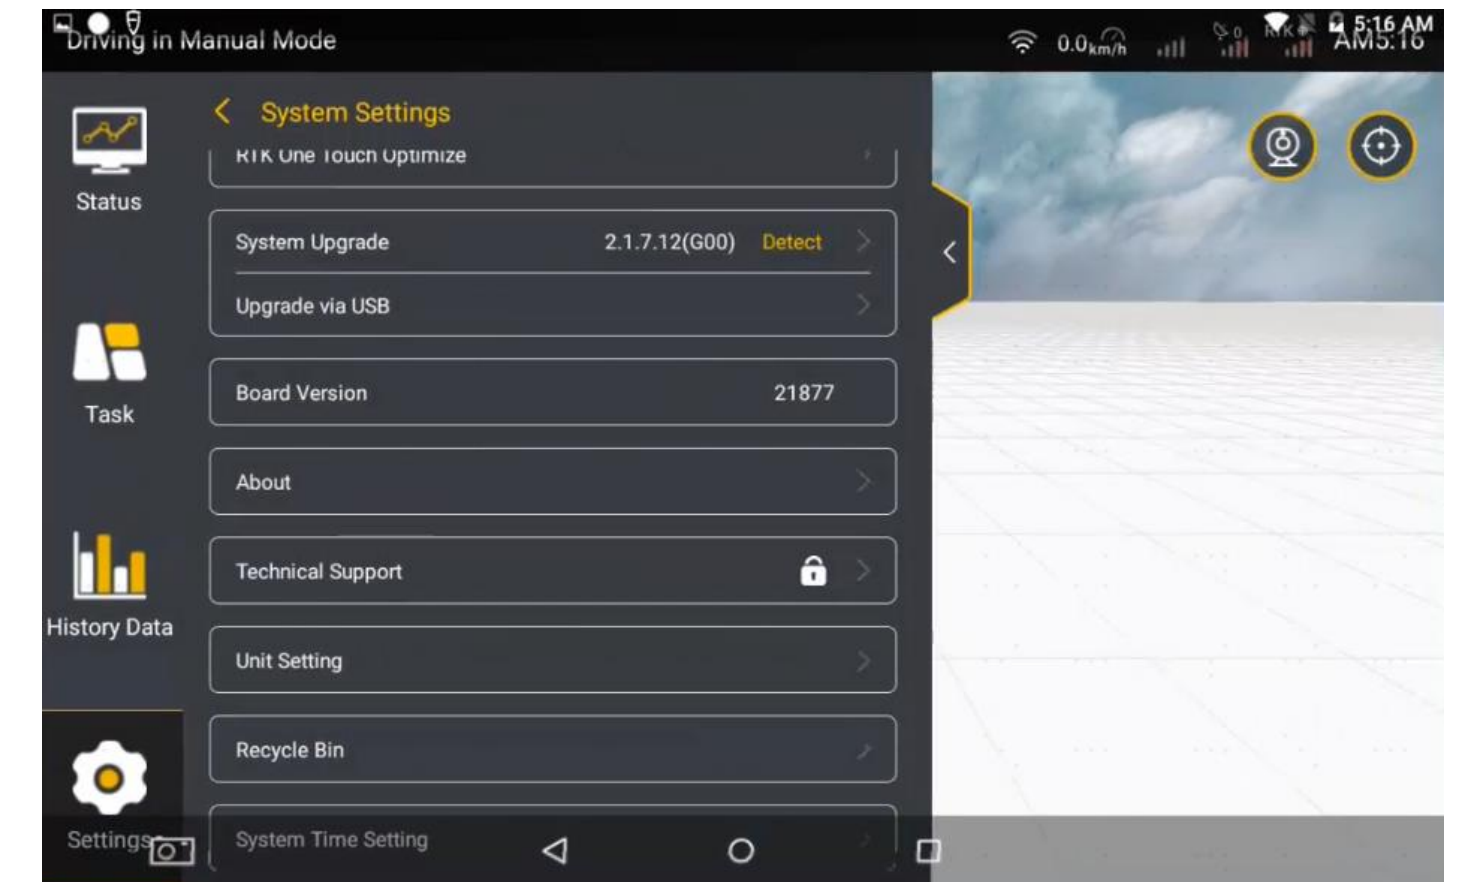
Driving in Manual Mode

0.0km/h

RTK

5:16 AM
AM5:16

Status

Task

History Data

Settings

System Settings

RTK One Touch Optimize

System Upgrade 2.1.7.12(G00) Detect

Upgrade via USB

Board Version 21877

About

Technical Support

Unit Setting

Recycle Bin

System Time Setting